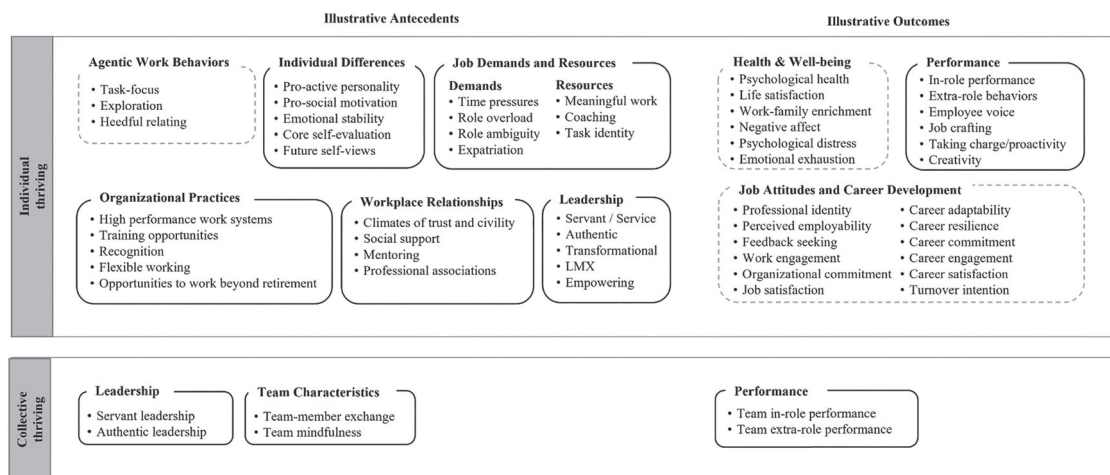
Illustrative Antecedents

Illustrative Outcomes

Individual thriving

Agentic Work Behaviors
• Task-focus
• Exploration
• Heedful relating

Individual Differences
• Pro-active personality
• Pro-social motivation
• Emotional stability
• Core self-evaluation
• Future self-views

Job Demands and Resources
Demands
• Time pressures
• Role overload
• Role ambiguity
• Expatriation
Resources
• Meaningful work
• Coaching
• Task identity

Organizational Practices
• High performance work systems
• Training opportunities
• Recognition
• Flexible working
• Opportunities to work beyond retirement

Workplace Relationships
• Climates of trust and civility
• Social support
• Mentoring
• Professional associations

Leadership
• Servant / Service
• Authentic
• Transformational
• LMX
• Empowering

Health & Well-being
• Psychological health
• Life satisfaction
• Work-family enrichment
• Negative affect
• Psychological distress
• Emotional exhaustion

Performance
• In-role performance
• Extra-role behaviors
• Employee voice
• Job crafting
• Taking charge/proactivity
• Creativity

Job Attitudes and Career Development
• Professional identity
• Perceived employability
• Feedback seeking
• Work engagement
• Organizational commitment
• Job satisfaction
• Career adaptability
• Career resilience
• Career commitment
• Career engagement
• Career satisfaction
• Turnover intention

Collective thriving

Leadership
• Servant leadership
• Authentic leadership

Team Characteristics
• Team-member exchange
• Team mindfulness

Performance
• Team in-role performance
• Team extra-role performance